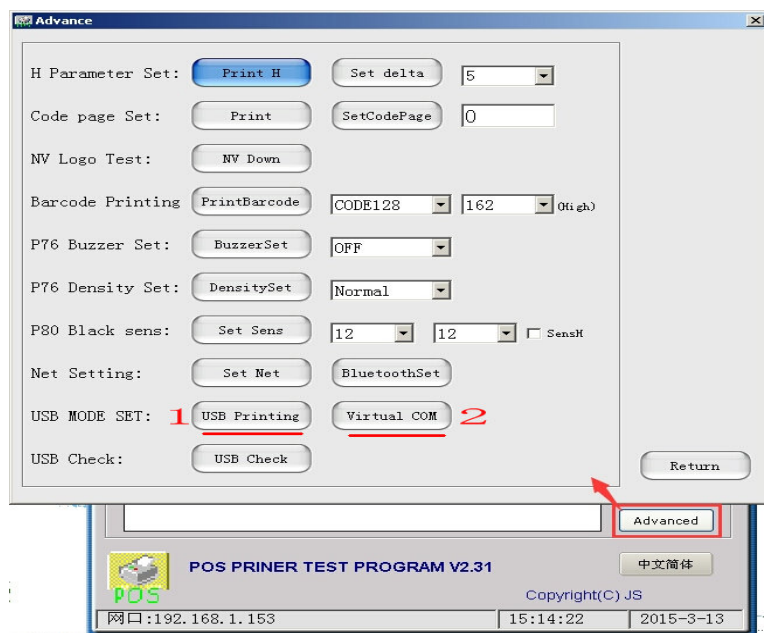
Advance

H Parameter Set: Print H Set delta 5

Code page Set: Print SetCodePage 0

NV Logo Test: NV Down

Barcode Printing PrintBarcode CODE128 162 (High)

P76 Buzzer Set: BuzzerSet OFF

P76 Density Set: DensitySet Normal

P80 Black sens: Set Sens 12 12 SensH

Net Setting: Set Net BluetoothSet

USB MODE SET: 1 USB Printing Virtual COM 2

USB Check: USB Check

Return

Advanced

POS

POS PRINER TEST PROGRAM V2.31

中文简体

Copyright(C) JS

网口:192.168.1.153 15:14:22 2015-3-13